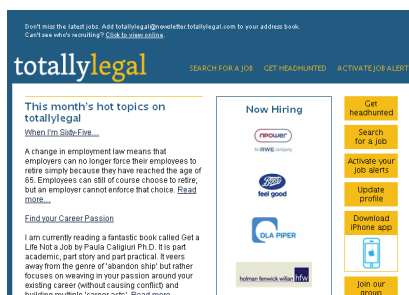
Don't miss the latest jobs. Add totallylegal@newsletter.totallylegal.com to your address book. Can't see who's recruiting? Click to view online.

totallylegal

SEARCH FOR A JOB GET HEADHUNTED ACTIVATE JOB ALERT

This month's hot topics on totallylegal

When I'm Sixty-Five...

A change in employment law means that employers can no longer force their employees to retire simply because they have reached the age of 65. Employees can still of course choose to retire, but an employer cannot enforce that choice. Read more...

Find your Career Passion

I am currently reading a fantastic book called Get a Life Not a Job by Paula Caligiuri Ph.D. It is part academic, part story and part practical. It veers away from the genre of 'abandon ship' but rather focuses on weaving in your passion around your existing career (without causing conflict) and building multiple 'career arts'. Read more...

Now Hiring

npower
An RWE company

Boots
feel good

DLA PIPER

holman fenwick willan hfw

Get headhunted

Search for a job

Activate your job alerts

Update profile

Download iPhone app

Join our group